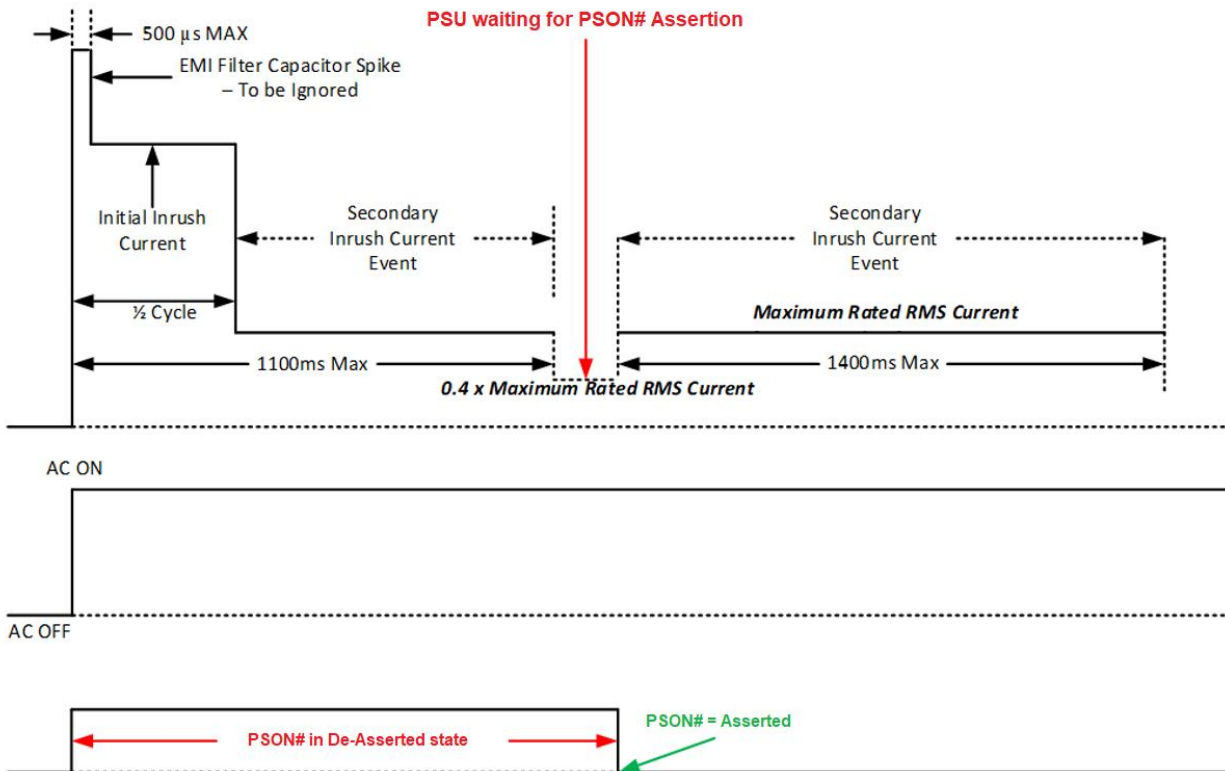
500 µs MAX

PSU waiting for PSON# Assertion

EMI Filter Capacitor Spike – To be Ignored

Initial Inrush Current

Secondary Inrush Current Event

Secondary Inrush Current Event

½ Cycle

Maximum Rated RMS Current

1100ms Max

1400ms Max

0.4 x Maximum Rated RMS Current

AC ON

AC OFF

PSON# in De-Asserted state

PSON# = Asserted